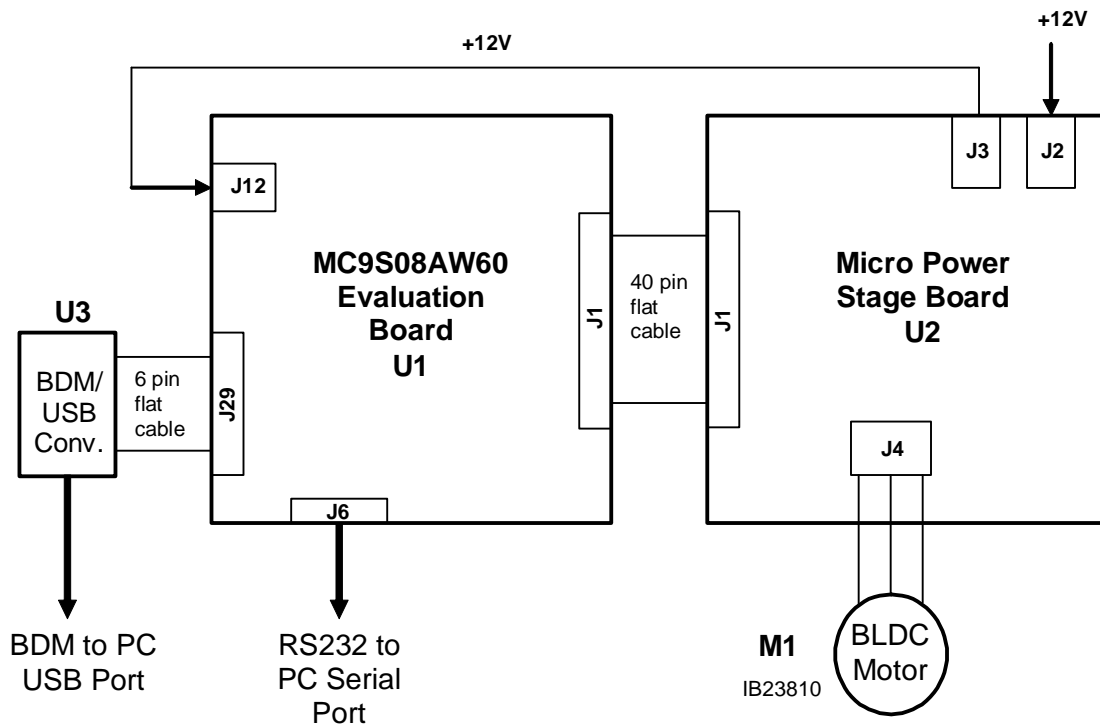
+12V

+12V

J3

J2

J12

MC9S08AW60 Evaluation Board U1

J1

40 pin flat cable

J1

Micro Power Stage Board U2

U3

BDM/ USB Conv.

6 pin flat cable

J29

J4

J6

BDM to PC USB Port

RS232 to PC Serial Port

M1

IB23810

BLDC Motor